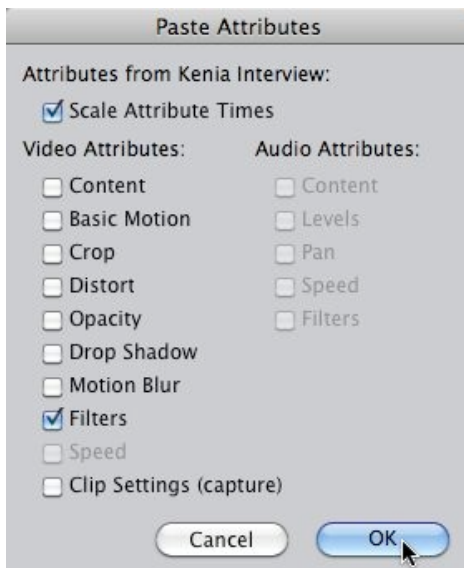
Paste Attributes

Attributes from Kenia Interview:

Scale Attribute Times

Video Attributes:

Content
Basic Motion
Crop
Distort
Opacity
Drop Shadow
Motion Blur
Filters
Speed
Clip Settings (capture)

Audio Attributes:

Content
Levels
Pan
Speed
Filters

Cancel
OK